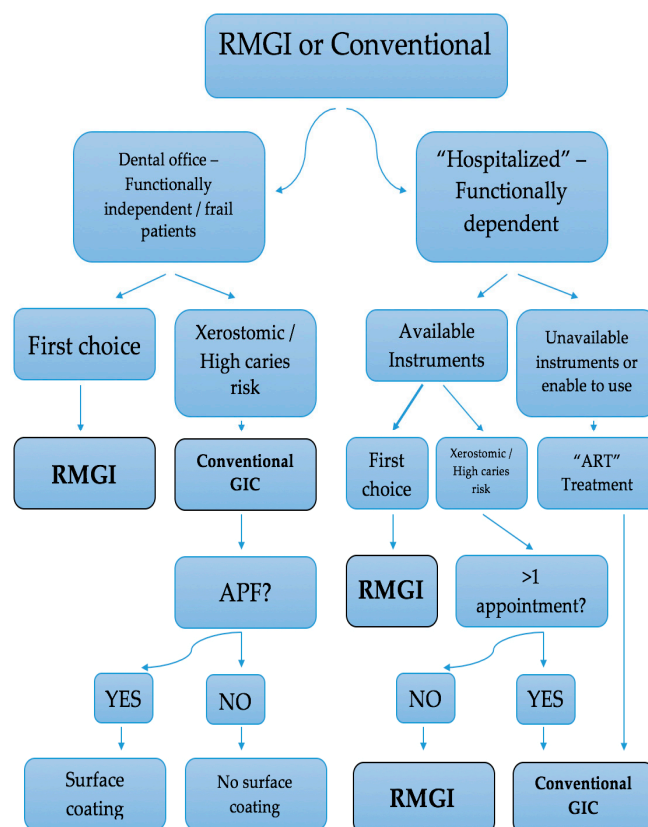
RMGI or Conventional

Dental office – Functionally independent / frail patients

"Hospitalized" – Functionally dependent

First choice

Xerostomic / High caries risk

Available Instruments

Unavailable instruments or enable to use

RMGI

Conventional GIC

First choice

Xerostomic / High caries risk

"ART" Treatment

APF?

RMGI

>1 appointment?

YES

NO

NO

YES

Surface coating

No surface coating

RMGI

Conventional GIC